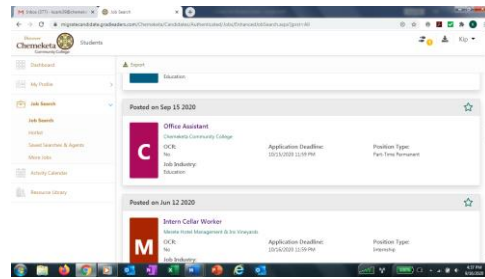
Inbox (377) - ... × Job Search ×

mycatecandidate.gradleaders.com/Chemeketa/Candidates/Authenticated/Jobs/EnhancedJobSearch.aspx?gsn=All

Chemeketa Community College Students

Kip

Dashboard

My Profile

Job Search

Job Search

Worker

Saved Searches & Agents

More Jobs

Activity Calendar

Resource Library

Export

Education

Posted on Sep 15 2020

Office Assistant

Chemeketa Community College

C

OCR:
No

Application Deadline:
10/15/2020 11:59 PM

Position Type:
Part-Time Permanent

Job Industry:
Education

Posted on Jun 12 2020

Intern Collar Worker

Menete Hotel Management & Inn Vineyards

M

OCR:
No

Application Deadline:
10/16/2020 11:59 PM

Position Type:
Internship

Job Industry: